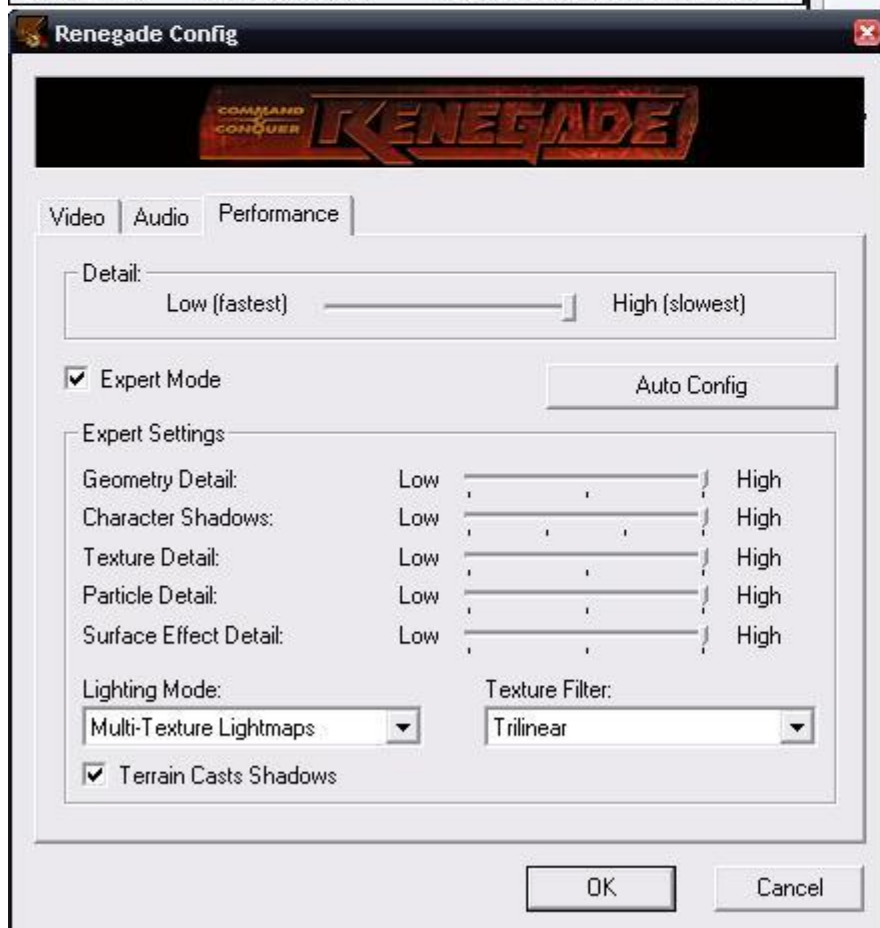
Renegade Config

COMMAND & CONQUER RENEGADE

Video | Audio | Performance

Detail:
Low (fastest) High (slowest)

☑ Expert Mode

Auto Config

Expert Settings

Geometry Detail: Low High
Character Shadows: Low High
Texture Detail: Low High
Particle Detail: Low High
Surface Effect Detail: Low High

Lighting Mode:
Multi-Texture Lightmaps

Texture Filter:
Trilinear

☑ Terrain Casts Shadows

OK

Cancel